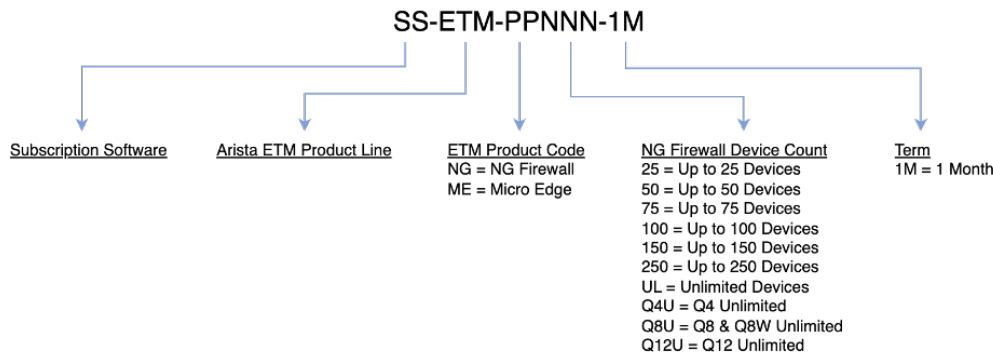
SS-ETM-PPNNN-1M

Subscription Software

Arista ETM Product Line

ETM Product Code
NG = NG Firewall
ME = Micro Edge

NG Firewall Device Count
25 = Up to 25 Devices
50 = Up to 50 Devices
75 = Up to 75 Devices
100 = Up to 100 Devices
150 = Up to 150 Devices
250 = Up to 250 Devices
UL = Unlimited Devices
Q4U = Q4 Unlimited
Q8U = Q8 & Q8W Unlimited
Q12U = Q12 Unlimited

Term
1M = 1 Month